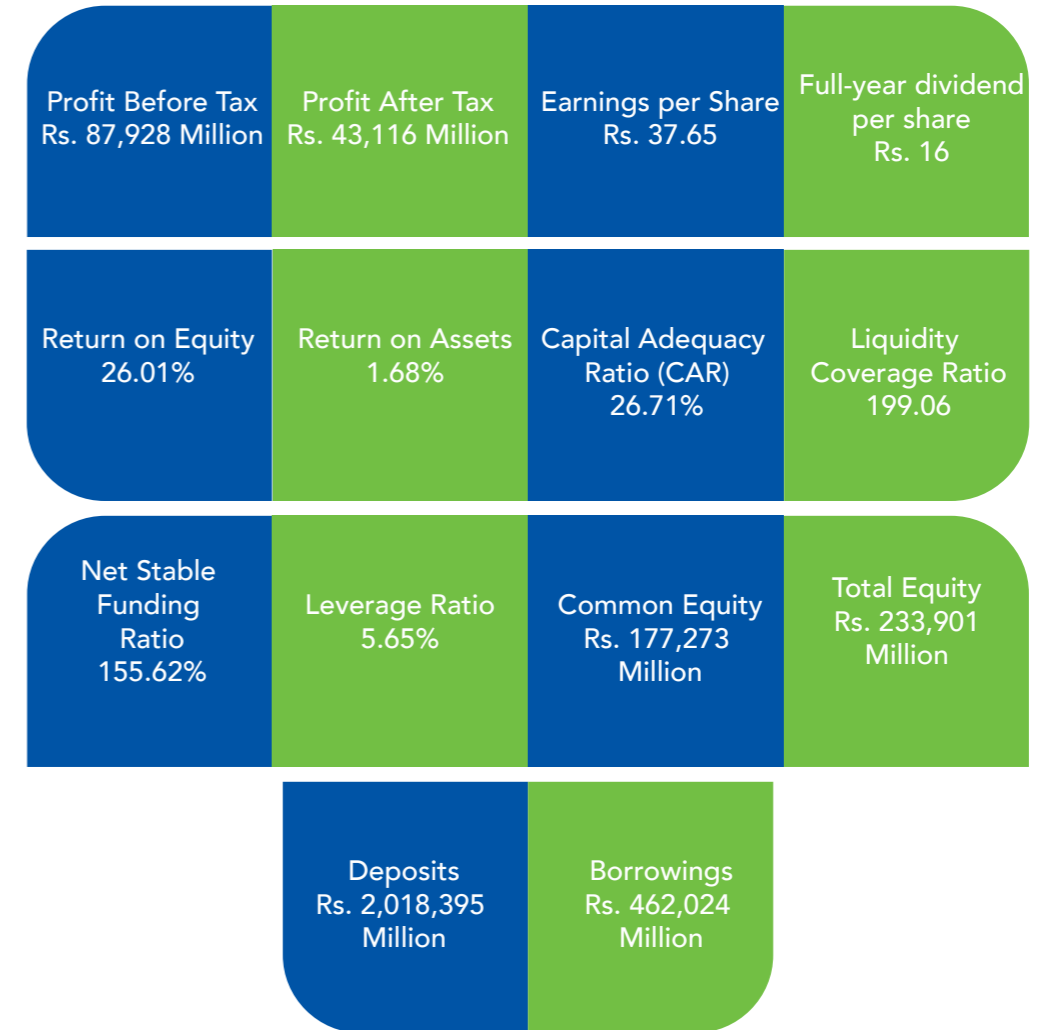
Profit Before Tax
Rs. 87,928 Million

Profit After Tax
Rs. 43,116 Million

Earnings per Share
Rs. 37.65

Full-year dividend per share
Rs. 16

Return on Equity
26.01%

Return on Assets
1.68%

Capital Adequacy Ratio (CAR)
26.71%

Liquidity Coverage Ratio
199.06

Net Stable Funding Ratio
155.62%

Leverage Ratio
5.65%

Common Equity
Rs. 177,273 Million

Total Equity
Rs. 233,901 Million

Deposits
Rs. 2,018,395 Million

Borrowings
Rs. 462,024 Million